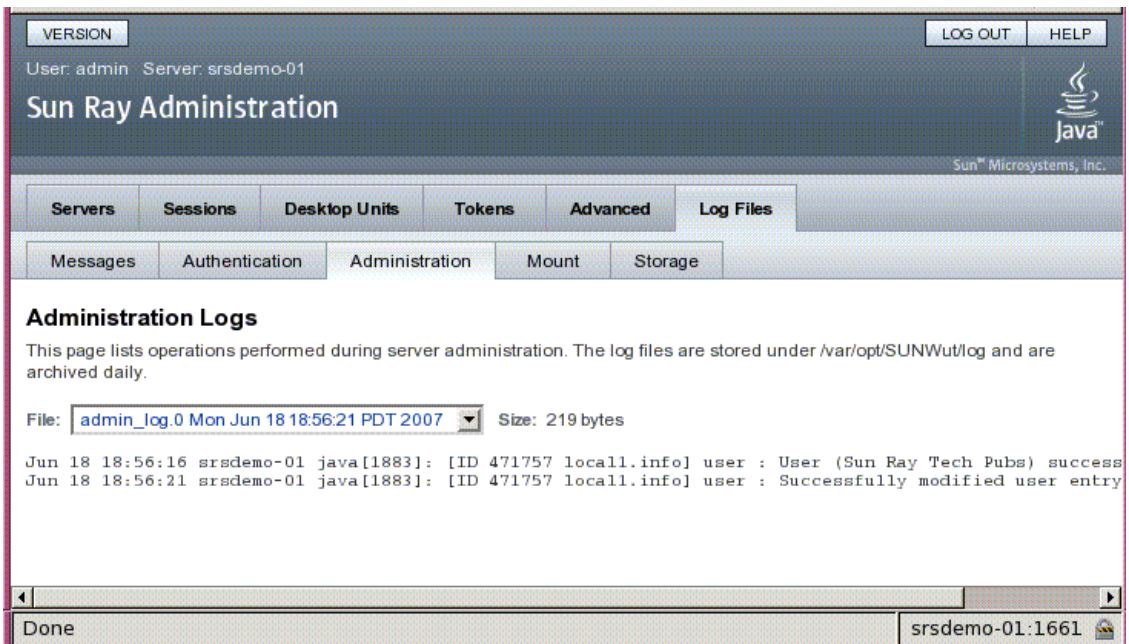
VERSION

LOG OUT HELP

User: admin Server: srsdemo-01

Sun Ray Administration

Java™

Sun™ Microsystems, Inc.

| Servers | Sessions | Desktop Units | Tokens | Advanced | Log Files |
|---|---|---|---|---|---|

| Messages | Authentication | Administration | Mount | Storage |
|---|---|---|---|---|

Administration Logs

This page lists operations performed during server administration. The log files are stored under /var/opt/SUNWut/log and are archived daily.

File: admin_log.0 Mon Jun 18 18:56:21 PDT 2007 Size: 219 bytes

Jun 18 18:56:16 srsdemo-01 java[1883]: [ID 471757 local1.info] user : User (Sun Ray Tech Pubs) success
Jun 18 18:56:21 srsdemo-01 java[1883]: [ID 471757 local1.info] user : Successfully modified user entry

Done

srsdemo-01:1661